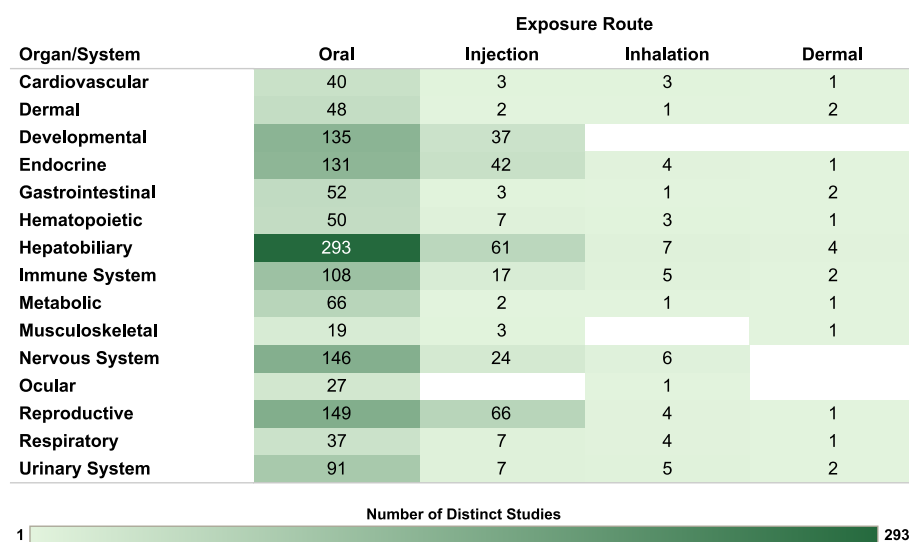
Exposure Route

| Organ/System | Oral | Injection | Inhalation | Dermal |
|---|---|---|---|---|
| Cardiovascular | 40 | 3 | 3 | 1 |
| Dermal | 48 | 2 | 1 | 2 |
| Developmental | 135 | 37 | | |
| Endocrine | 131 | 42 | 4 | 1 |
| Gastrointestinal | 52 | 3 | 1 | 2 |
| Hematopoietic | 50 | 7 | 3 | 1 |
| Hepatobiliary | 293 | 61 | 7 | 4 |
| Immune System | 108 | 17 | 5 | 2 |
| Metabolic | 66 | 2 | 1 | 1 |
| Musculoskeletal | 19 | 3 | | 1 |
| Nervous System | 146 | 24 | 6 | |
| Ocular | 27 | | 1 | |
| Reproductive | 149 | 66 | 4 | 1 |
| Respiratory | 37 | 7 | 4 | 1 |
| Urinary System | 91 | 7 | 5 | 2 |

Number of Distinct Studies
1
293